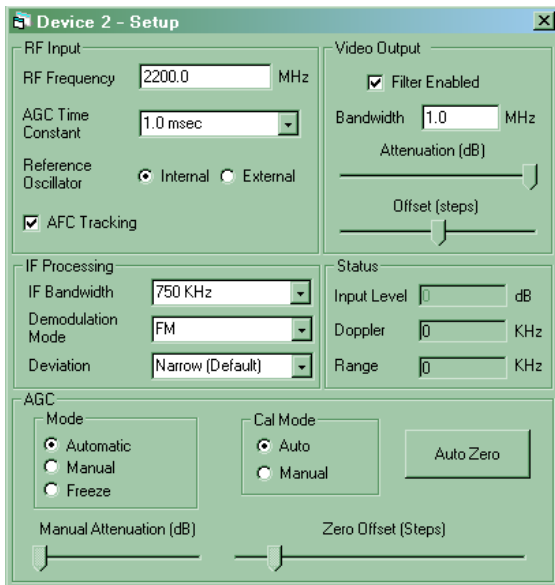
Device 2 - Setup

RF Input

RF Frequency 2200.0 MHz

AGC Time Constant 1.0 msec

Reference Oscillator Internal External

AFC Tracking

Video Output

Filter Enabled

Bandwidth 1.0 MHz

Attenuation (dB)

Offset (steps)

IF Processing

IF Bandwidth 750 KHz

Demodulation Mode FM

Deviation Narrow (Default)

Status

Input Level 0 dB

Doppler 0 KHz

Range 0 KHz

AGC

Mode

Automatic

Manual

Freeze

Cal Mode

Auto

Manual

Auto Zero

Manual Attenuation (dB)

Zero Offset (Steps)